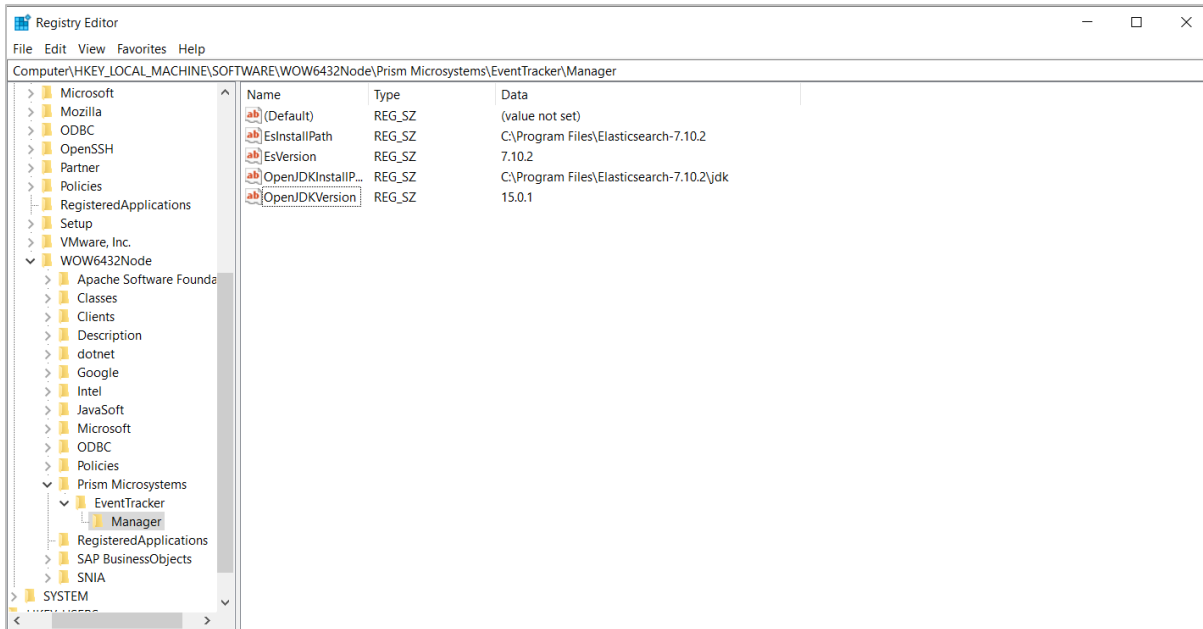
Registry Editor

File Edit View Favorites Help

Computer\HKEY_LOCAL_MACHINE\SOFTWARE\WOW6432Node\Prism Microsystems\EventTracker\Manager

Microsoft
Mozilla
ODBC
OpenSSH
Partner
Policies
RegisteredApplications
Setup
VMware, Inc.
WOW6432Node
Apache Software Founda
Classes
Clients
Description
dotnet
Google
Intel
JavaSoft
Microsoft
ODBC
Policies
Prism Microsystems
EventTracker
Manager
RegisteredApplications
SAP BusinessObjects
SNIA
SYSTEM
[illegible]

| Name | Type | Data |
|---|---|---|
| (Default) | REG_SZ | (value not set) |
| EsInstallPath | REG_SZ | C:\Program Files\Elasticsearch-7.10.2 |
| EsVersion | REG_SZ | 7.10.2 |
| OpenJDKInstallP... | REG_SZ | C:\Program Files\Elasticsearch-7.10.2\jdk |
| OpenJDKVersion | REG_SZ | 15.0.1 |